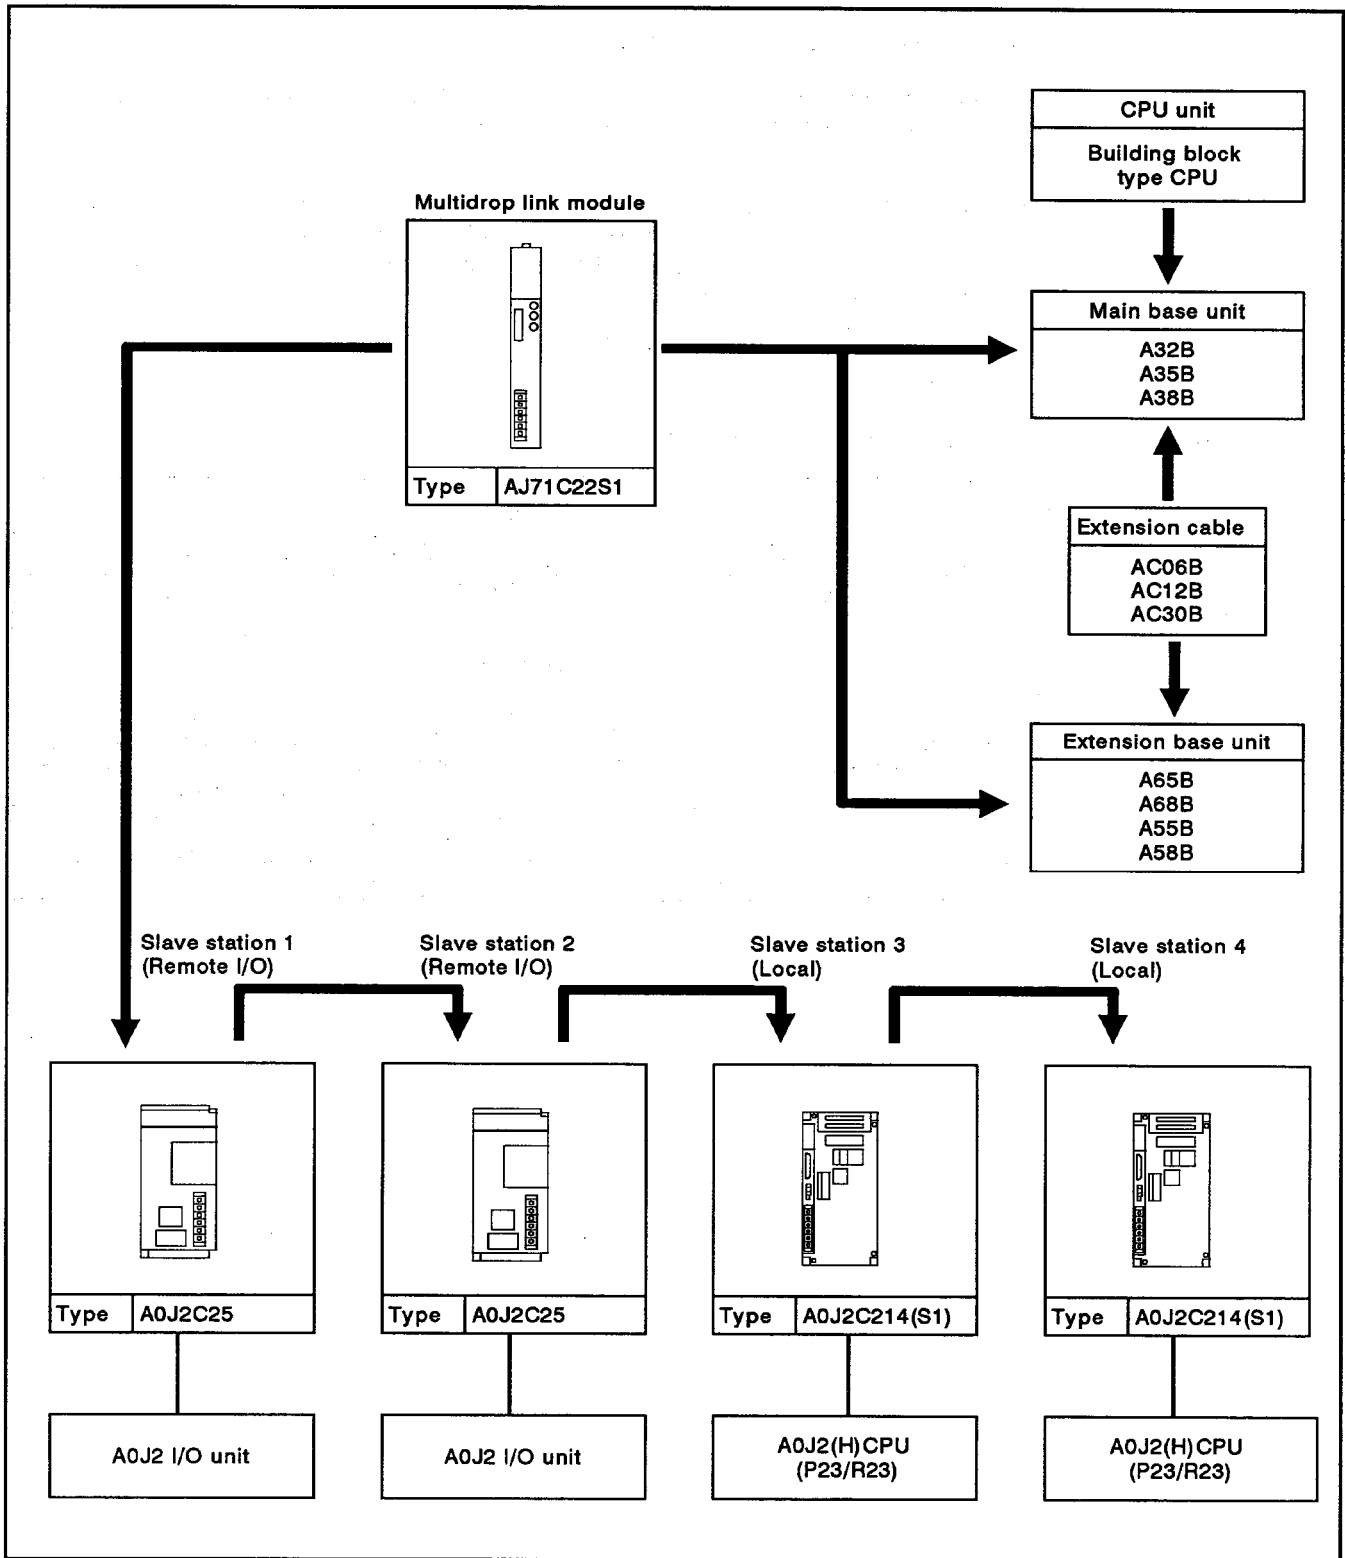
CPU unit
Building block type CPU

Multidrop link module

| Type | AJ71C22S1 |
|---|---|

Main base unit
A32B
A35B
A38B

Extension cable
AC06B
AC12B
AC30B

Extension base unit
A65B
A68B
A55B
A58B

Slave station 1
(Remote I/O)

Slave station 2
(Remote I/O)

Slave station 3
(Local)

Slave station 4
(Local)

| Type | A0J2C25 |
|---|---|

| Type | A0J2C25 |
|---|---|

| Type | A0J2C214(S1) |
|---|---|

| Type | A0J2C214(S1) |
|---|---|

A0J2 I/O unit

A0J2 I/O unit

A0J2(H)CPU
(P23/R23)

A0J2(H)CPU
(P23/R23)